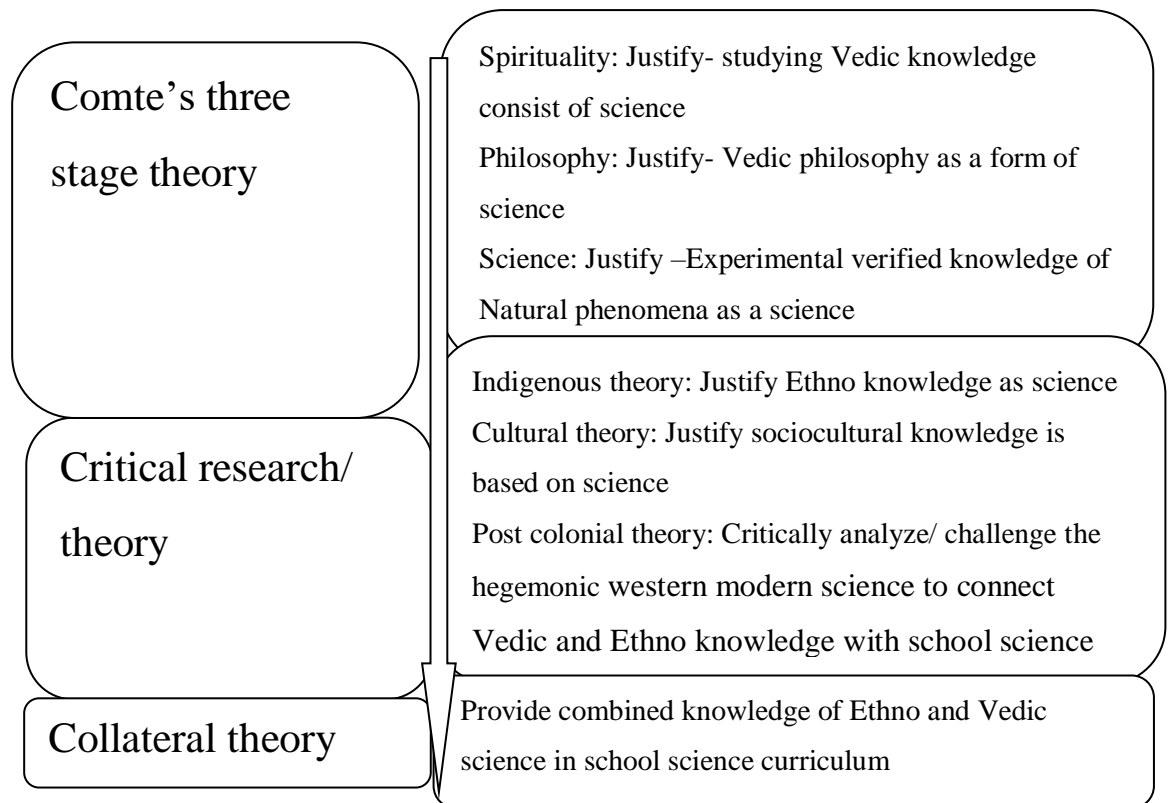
Comte's three stage theory

Spirituality: Justify- studying Vedic knowledge consist of science
Philosophy: Justify- Vedic philosophy as a form of science
Science: Justify –Experimental verified knowledge of Natural phenomena as a science

Critical research/ theory

Indigenous theory: Justify Ethno knowledge as science
Cultural theory: Justify sociocultural knowledge is based on science
Post colonial theory: Critically analyze/ challenge the hegemonic western modern science to connect Vedic and Ethno knowledge with school science

Collateral theory

Provide combined knowledge of Ethno and Vedic science in school science curriculum